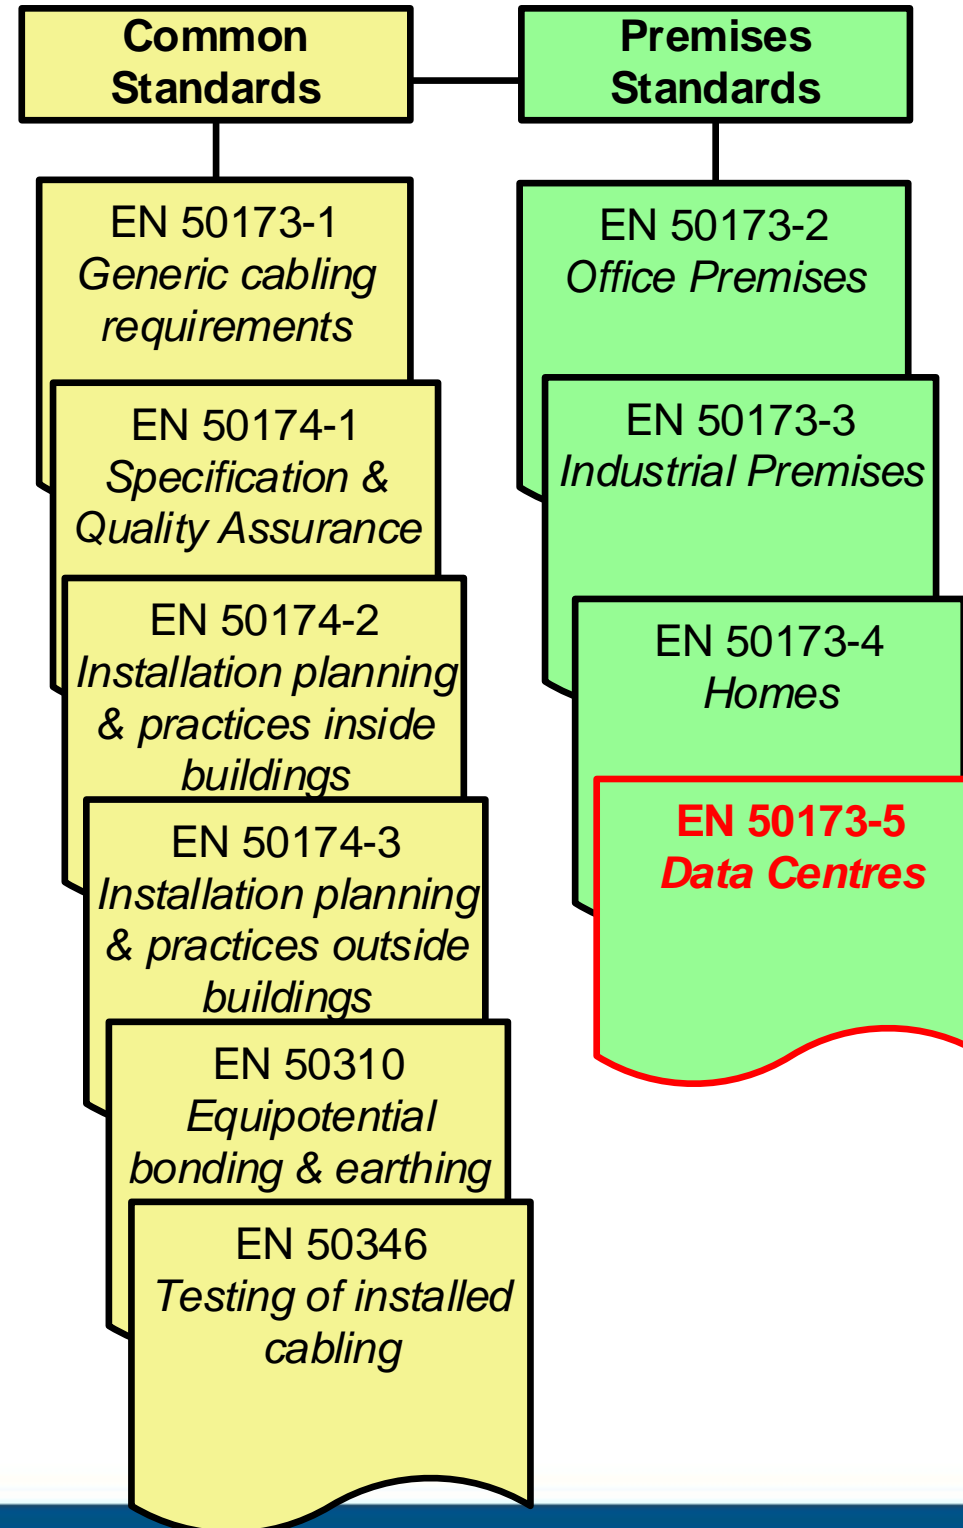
Common Standards

Premises Standards

EN 50173-1
Generic cabling requirements

EN 50174-1
Specification & Quality Assurance

EN 50174-2
Installation planning & practices inside buildings

EN 50174-3
Installation planning & practices outside buildings

EN 50310
Equipotential bonding & earthing

EN 50346
Testing of installed cabling

EN 50173-2
Office Premises

EN 50173-3
Industrial Premises

EN 50173-4
Homes

EN 50173-5
Data Centres